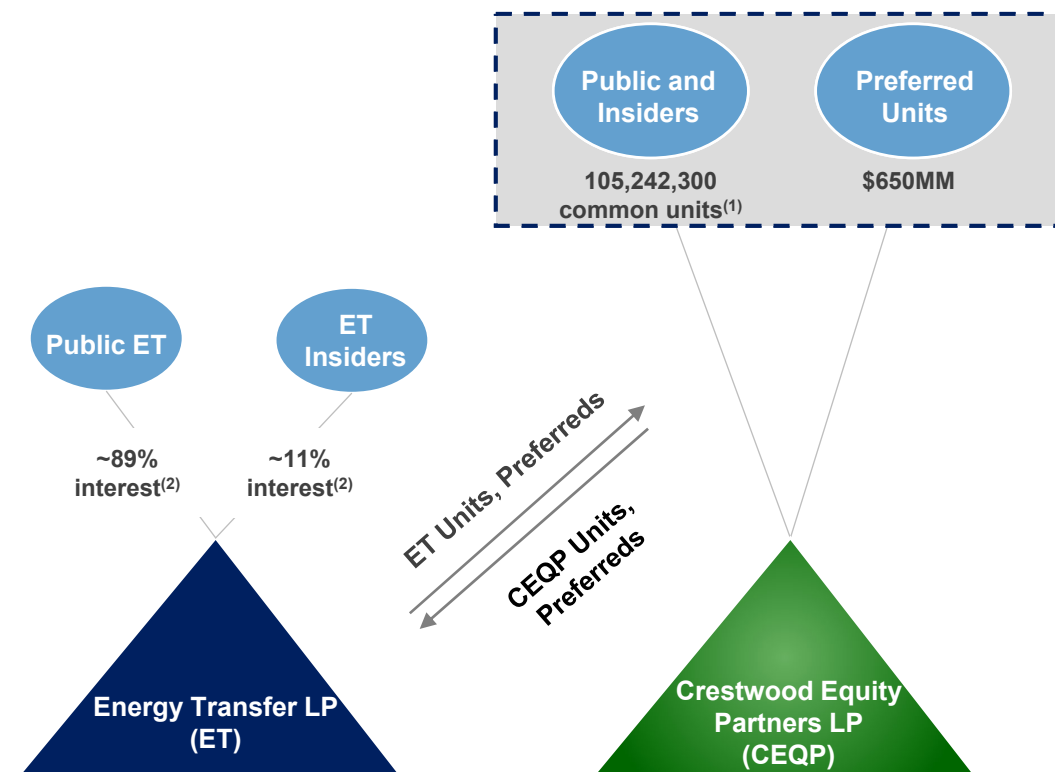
Public and Insiders

Preferred Units

105,242,300 common units$^{(1)}$

$650MM

Public ET

ET Insiders

~89% interest$^{(2)}$

~11% interest$^{(2)}$

ET Units, Preferreds

CEQP Units, Preferreds

Energy Transfer LP (ET)

Crestwood Equity Partners LP (CEQP)